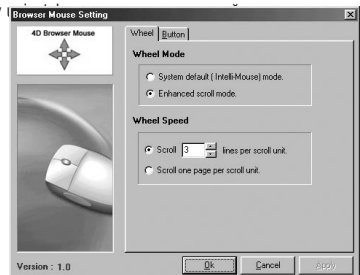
Browser Mouse Setting

4D Browser Mouse

Wheel Button

Wheel Mode

System default ( Intelli-Mouse) mode.

Enhanced scroll mode.

Wheel Speed

Scroll 3 lines per scroll unit.

Scroll one page per scroll unit.

Version : 1.0

Ok Cancel Apply